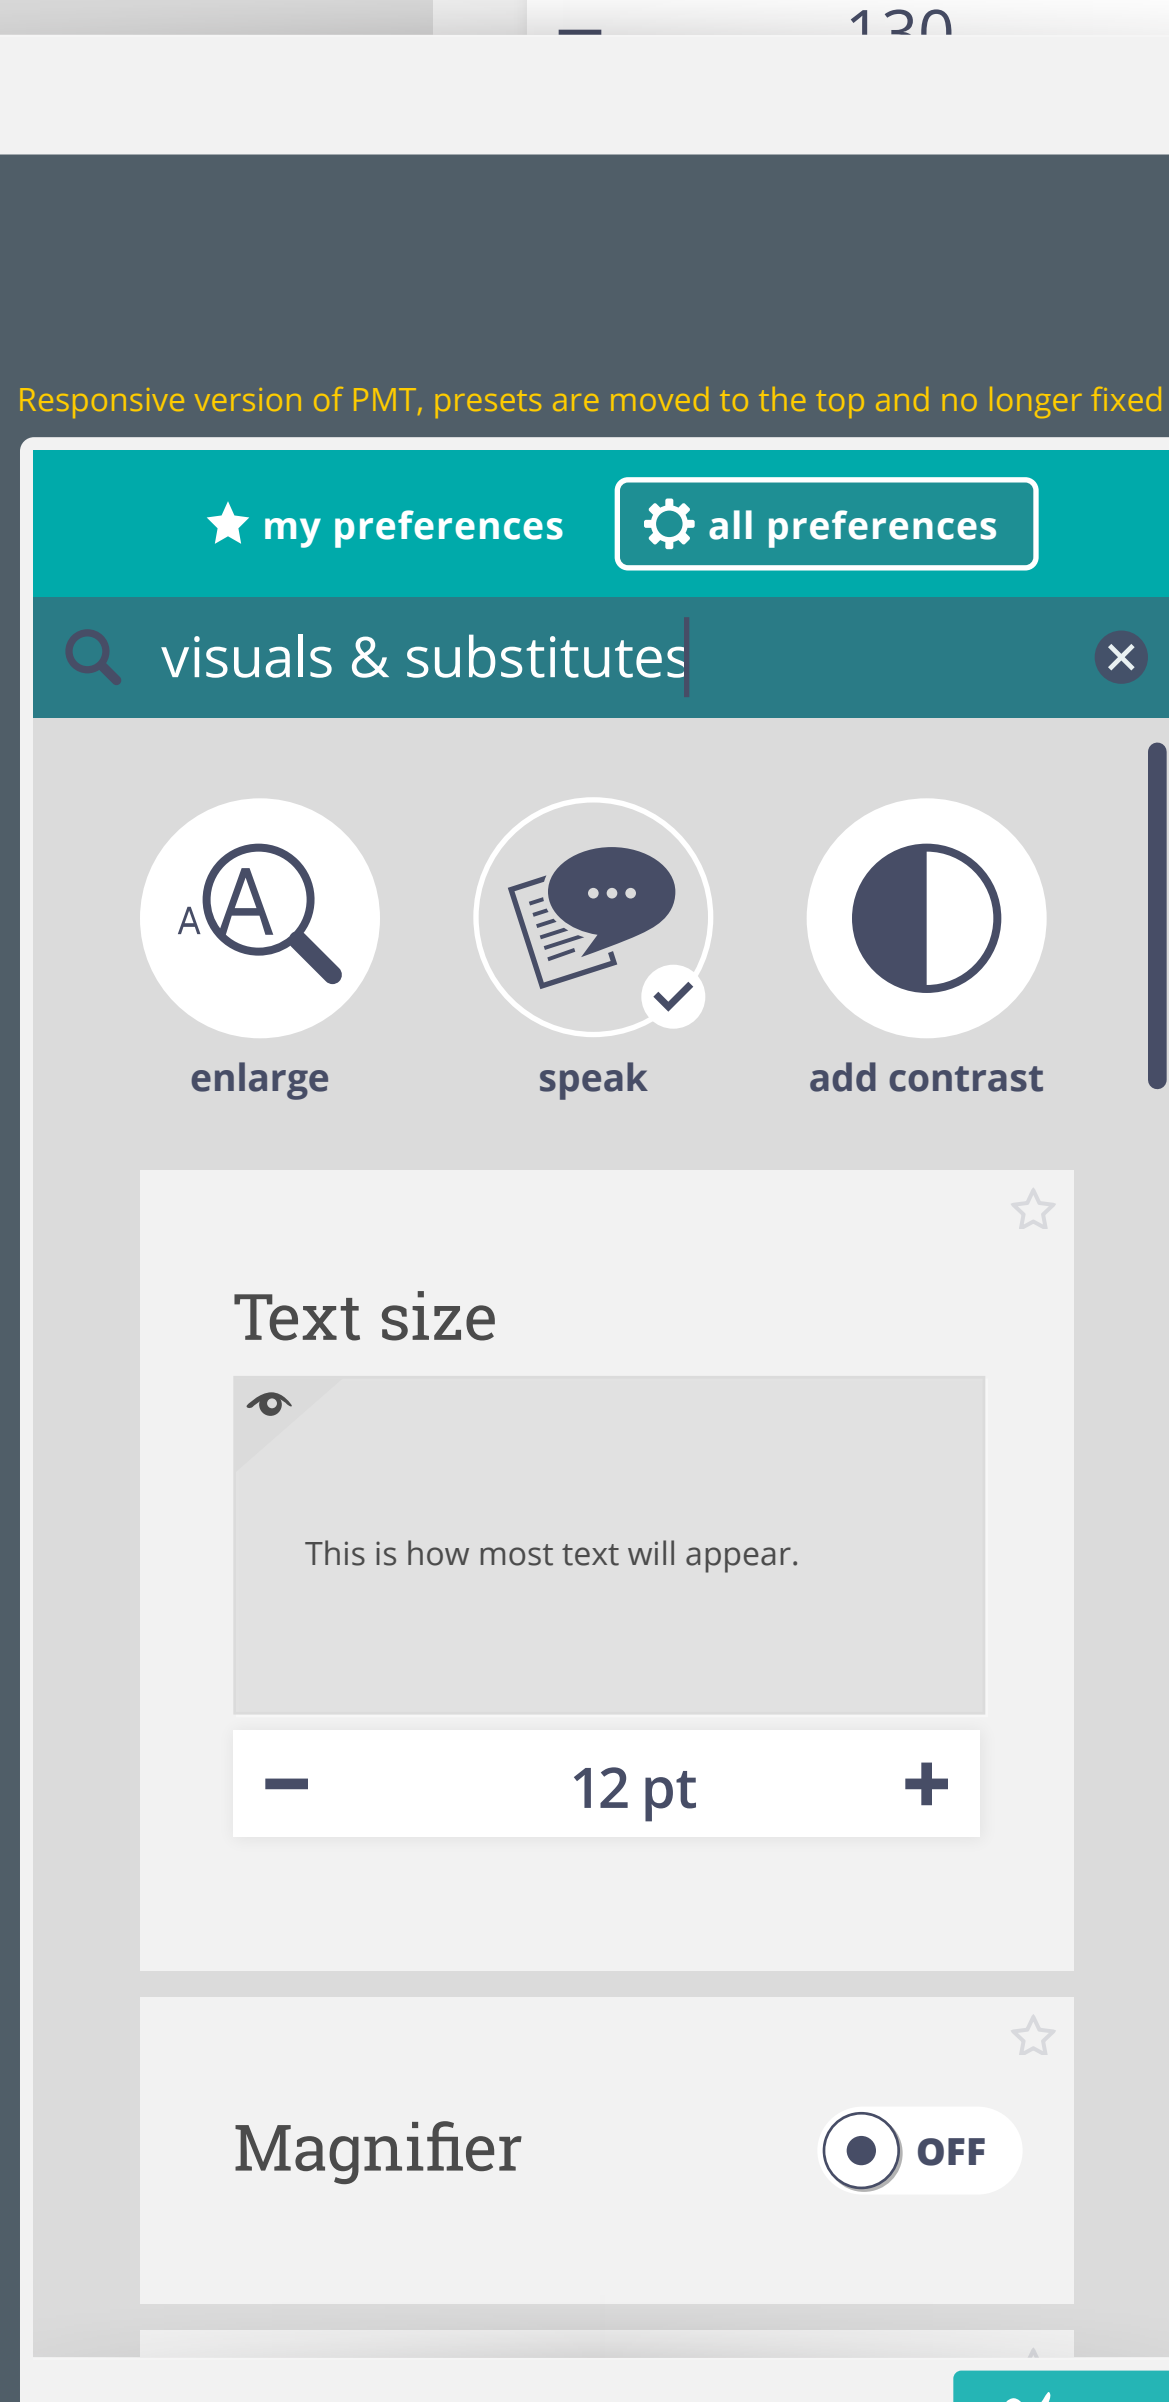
130

Responsive version of PMT, presets are moved to the top and no longer fixed

my preferences
all preferences

visuals & substitutes

A A
enlarge
speak
add contrast

Text size

This is how most text will appear.

12 pt

Magnifier
OFF